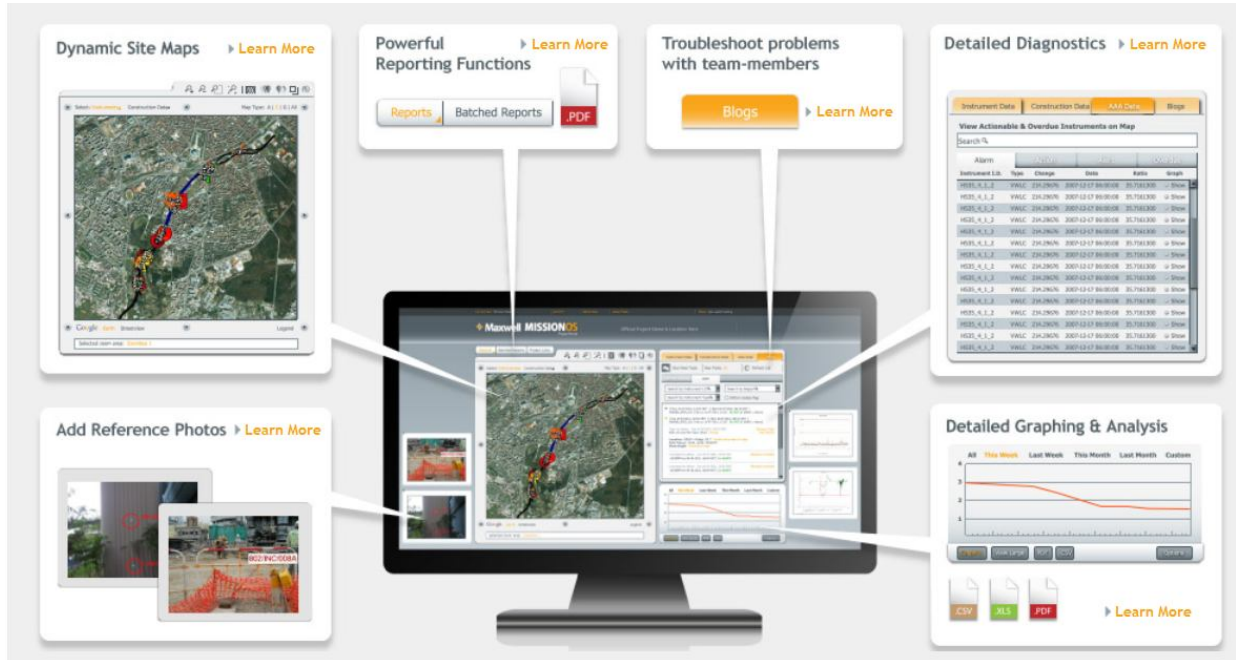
Dynamic Site Maps ▸ Learn More

Map Type: All | 1 | 2 | All

Google Streetview

Legend

Powerful Reporting Functions ▸ Learn More

Reports | Batched Reports

.PDF

Troubleshoot problems with team-members

Blogs ▸ Learn More

Detailed Diagnostics ▸ Learn More

Instrument Data | Construction Data | AAA Data | Blogs

View Actionable & Overdue Instruments on Map

Search

Alarm

| Instrument I.D. | Type | Change | Date | Ratio | Graph |
|---|---|---|---|---|---|
| HS05_4_1_2 | VWLC | 234.2967% | 2007-12-17 06:00:00 | 35.7161300 | Show |
| HS05_4_1_2 | VWLC | 234.2967% | 2007-12-17 06:00:00 | 35.7161300 | Show |
| HS05_4_1_2 | VWLC | 234.2967% | 2007-12-17 06:00:00 | 35.7161300 | Show |
| HS05_4_1_2 | VWLC | 234.2967% | 2007-12-17 06:00:00 | 35.7161300 | Show |
| HS05_4_1_2 | VWLC | 234.2967% | 2007-12-17 06:00:00 | 35.7161300 | Show |
| HS05_4_1_2 | VWLC | 234.2967% | 2007-12-17 06:00:00 | 35.7161300 | Show |
| HS05_4_1_2 | VWLC | 234.2967% | 2007-12-17 06:00:00 | 35.7161300 | Show |
| HS05_4_1_2 | VWLC | 234.2967% | 2007-12-17 06:00:00 | 35.7161300 | Show |
| HS05_4_1_2 | VWLC | 234.2967% | 2007-12-17 06:00:00 | 35.7161300 | Show |
| HS05_4_1_2 | VWLC | 234.2967% | 2007-12-17 06:00:00 | 35.7161300 | Show |
| HS05_4_1_2 | VWLC | 234.2967% | 2007-12-17 06:00:00 | 35.7161300 | Show |
| HS05_4_1_2 | VWLC | 234.2967% | 2007-12-17 06:00:00 | 35.7161300 | Show |
| HS05_4_1_2 | VWLC | 234.2967% | 2007-12-17 06:00:00 | 35.7161300 | Show |
| HS05_4_1_2 | VWLC | 234.2967% | 2007-12-17 06:00:00 | 35.7161300 | Show |
| HS05_4_1_2 | VWLC | 234.2967% | 2007-12-17 06:00:00 | 35.7161300 | Show |

Maxwell MISSIONOS

Add Reference Photos ▸ Learn More

002/INC/008A

Detailed Graphing & Analysis

All | This Week | Last Week | This Month | Last Month | Custom

4
3
2
1

.CSV .XLS .PDF

▸ Learn More